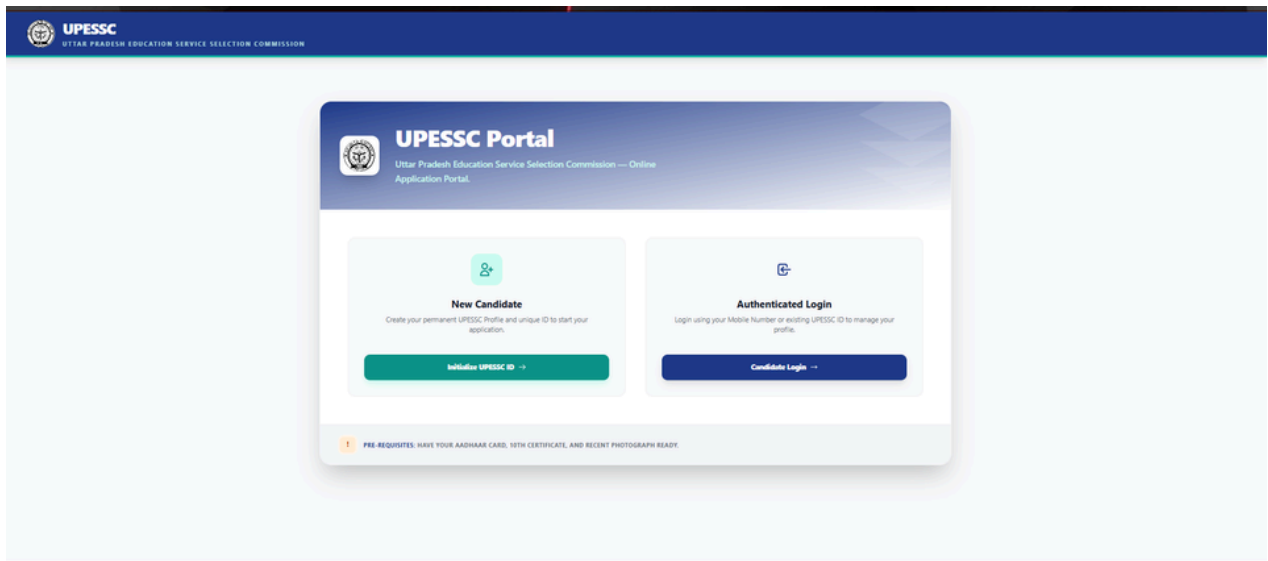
UPESSC
UTTAR PRADESH EDUCATION SERVICE SELECTION COMMISSION

UPESSC Portal

Uttar Pradesh Education Service Selection Commission — Online Application Portal.

New Candidate

Create your permanent UPESSC Profile and unique ID to start your application.

Initialize UPESSC ID →

Authenticated Login

Login using your Mobile Number or existing UPESSC ID to manage your profile.

Candidate Login →

! PRE-REQUISITES: HAVE YOUR AADHAAR CARD, 10TH CERTIFICATE, AND RECENT PHOTOGRAPH READY.